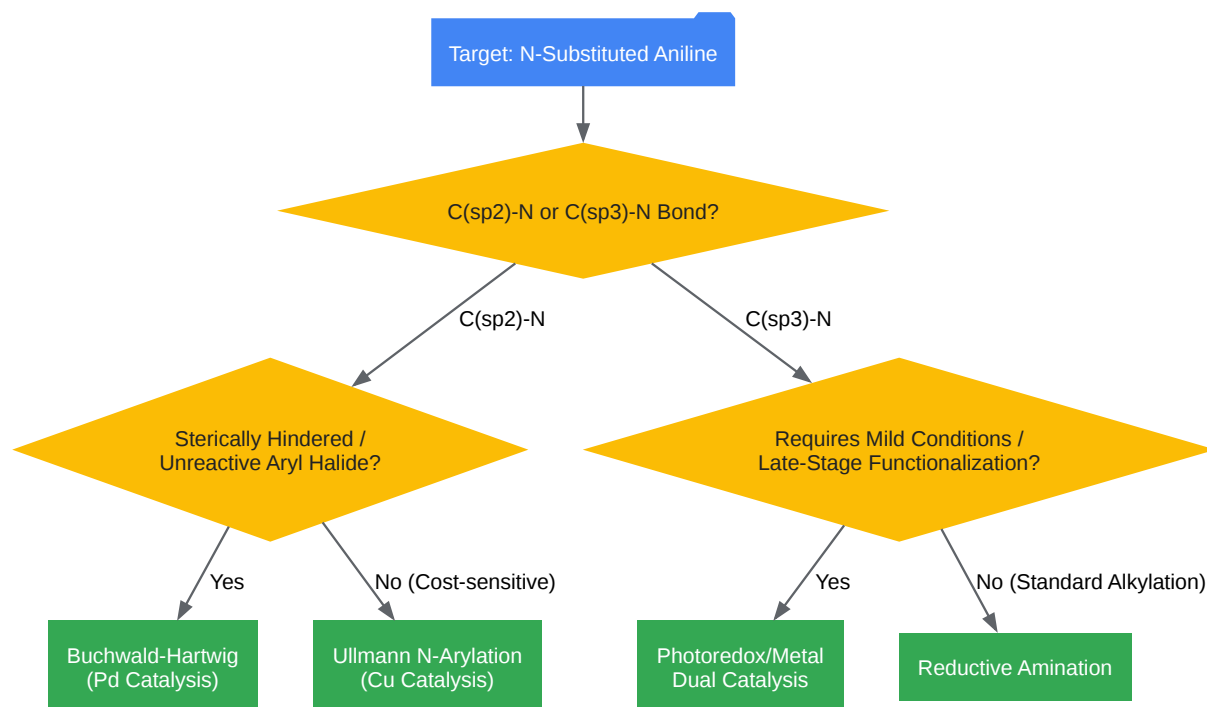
Target: N-Substituted Aniline

C(sp2)-N or C(sp3)-N Bond?

C(sp2)-N

C(sp3)-N

Sterically Hindered / Unreactive Aryl Halide?

Requires Mild Conditions / Late-Stage Functionalization?

Yes

No (Cost-sensitive)

Yes

No (Standard Alkylation)

Buchwald-Hartwig (Pd Catalysis)

Ullmann N-Arylation (Cu Catalysis)

Photoredox/Metal Dual Catalysis

Reductive Amination